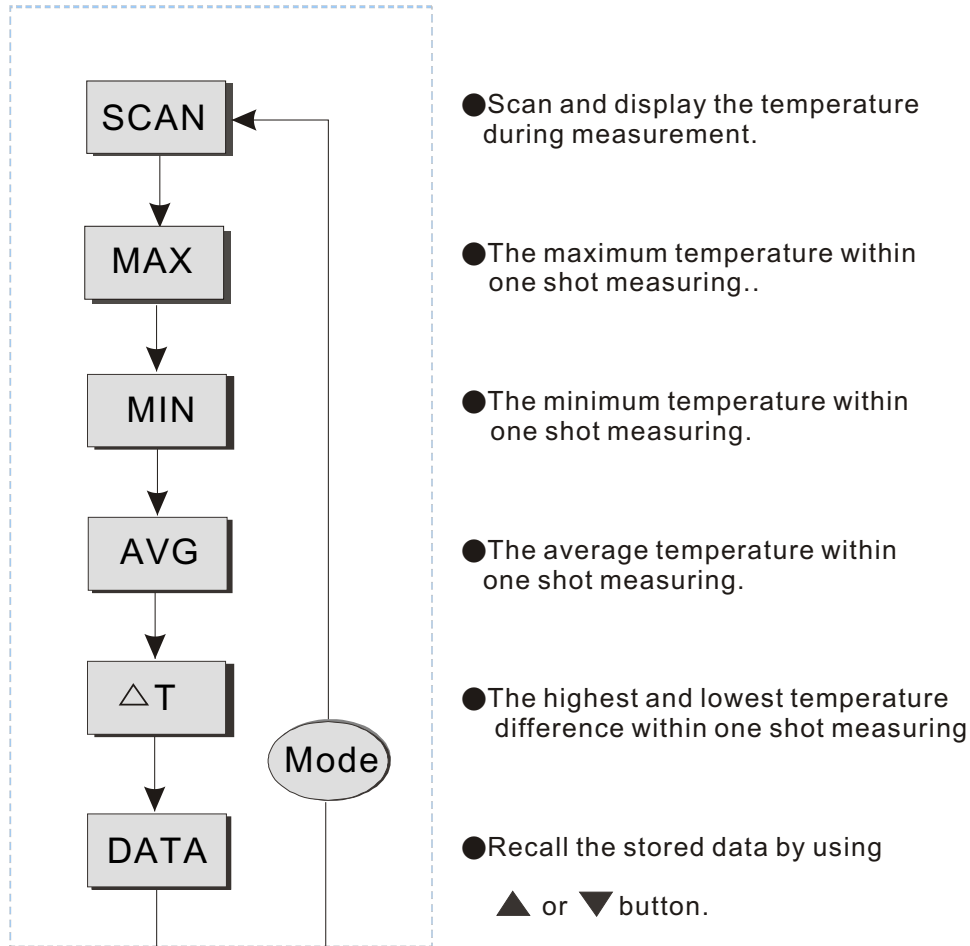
SCAN

MAX

MIN

AVG

$\triangle$T

Mode

DATA

●Scan and display the temperature during measurement.

●The maximum temperature within one shot measuring..

●The minimum temperature within one shot measuring.

●The average temperature within one shot measuring.

●The highest and lowest temperature difference within one shot measuring

●Recall the stored data by using

▲ or ▼ button.